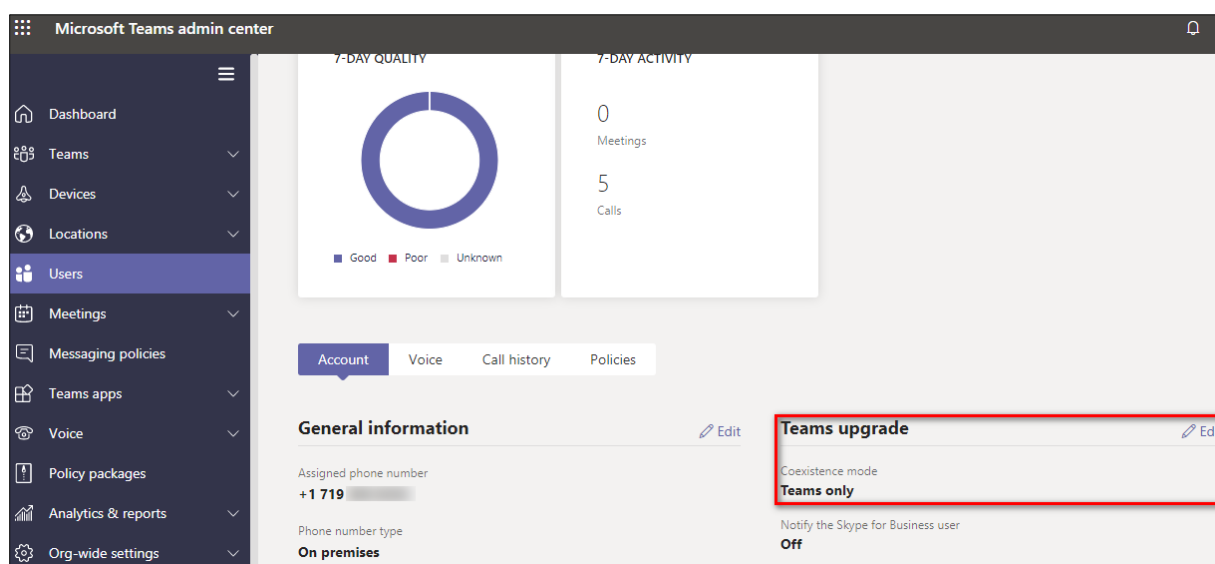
Microsoft Teams admin center

Dashboard
Teams
Devices
Locations
Users
Meetings
Messaging policies
Teams apps
Voice
Policy packages
Analytics & reports
Org-wide settings

7-DAY QUALITY

Good Poor Unknown

7-DAY ACTIVITY

0
Meetings

5
Calls

Account Voice Call history Policies

General information
Edit

Assigned phone number
+1 719 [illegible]

Phone number type
On premises

Teams upgrade
Ed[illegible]

Coexistence mode
Teams only

Notify the Skype for Business user
Off